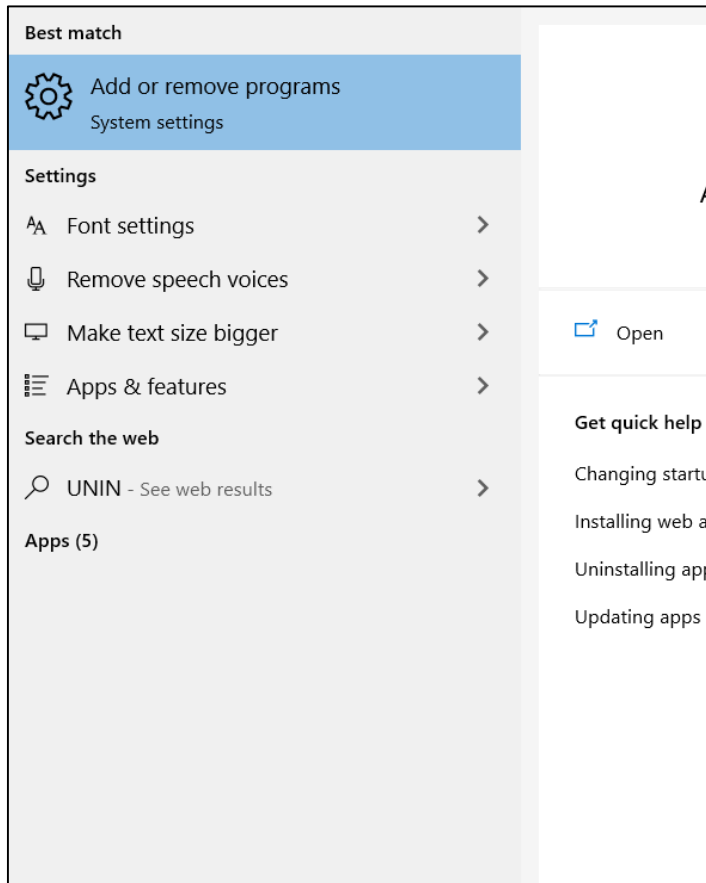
Best match

Add or remove programs
System settings

Settings

Font settings

Remove speech voices

Make text size bigger

Apps & features

Search the web

UNIN - See web results

Apps (5)

A

Open

Get quick help

Changing startu

Installing web a

Uninstalling app

Updating apps